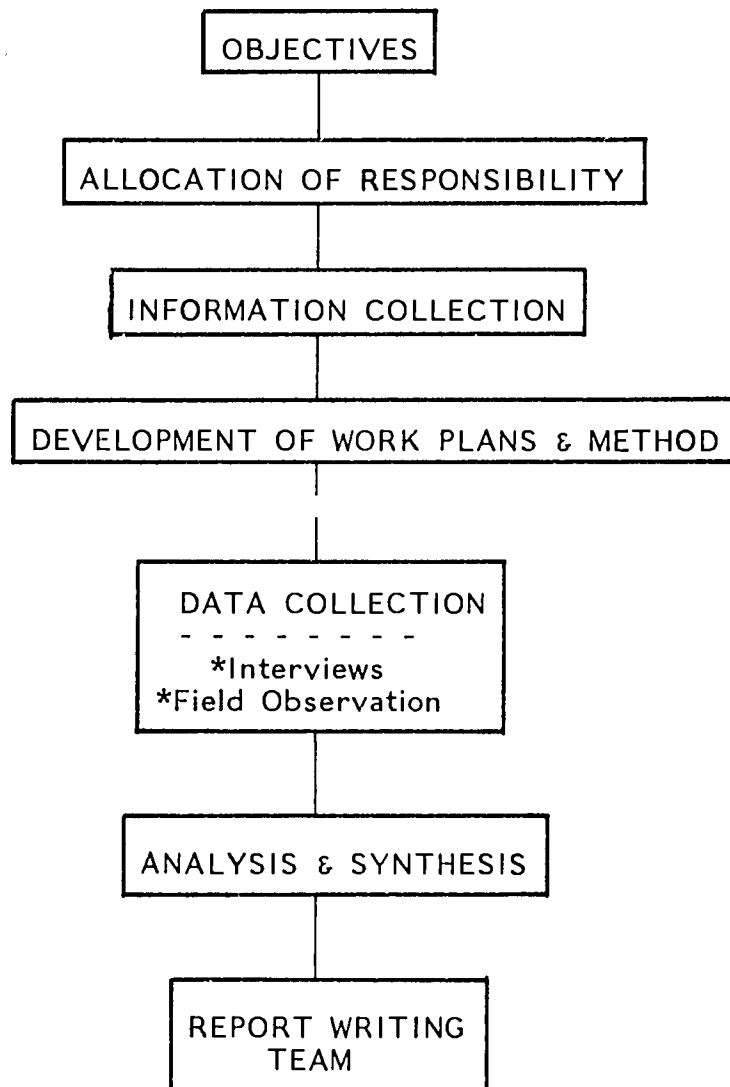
OBJECTIVES

ALLOCATION OF RESPONSIBILITY

INFORMATION COLLECTION

DEVELOPMENT OF WORK PLANS & METHOD

DATA COLLECTION
- - - - - - - - -
*Interviews
*Field Observation

ANALYSIS & SYNTHESIS

REPORT WRITING TEAM